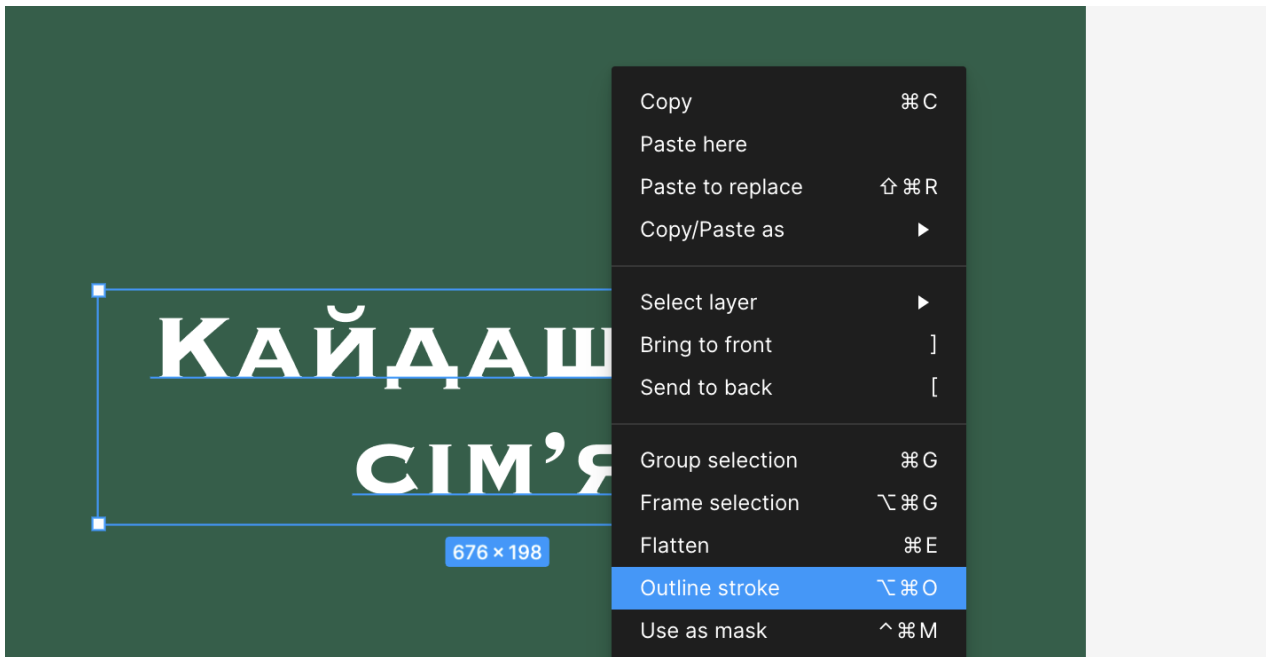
Кайдаш
сім'я

676 × 198

Copy ⌘C
Paste here
Paste to replace ⇧⌘R
Copy/Paste as ▶

Select layer ▶
Bring to front ]
Send to back [

Group selection ⌘G
Frame selection ⌥⌘G
Flatten ⌘E
Outline stroke ⌥⌘O
Use as mask ^⌘M